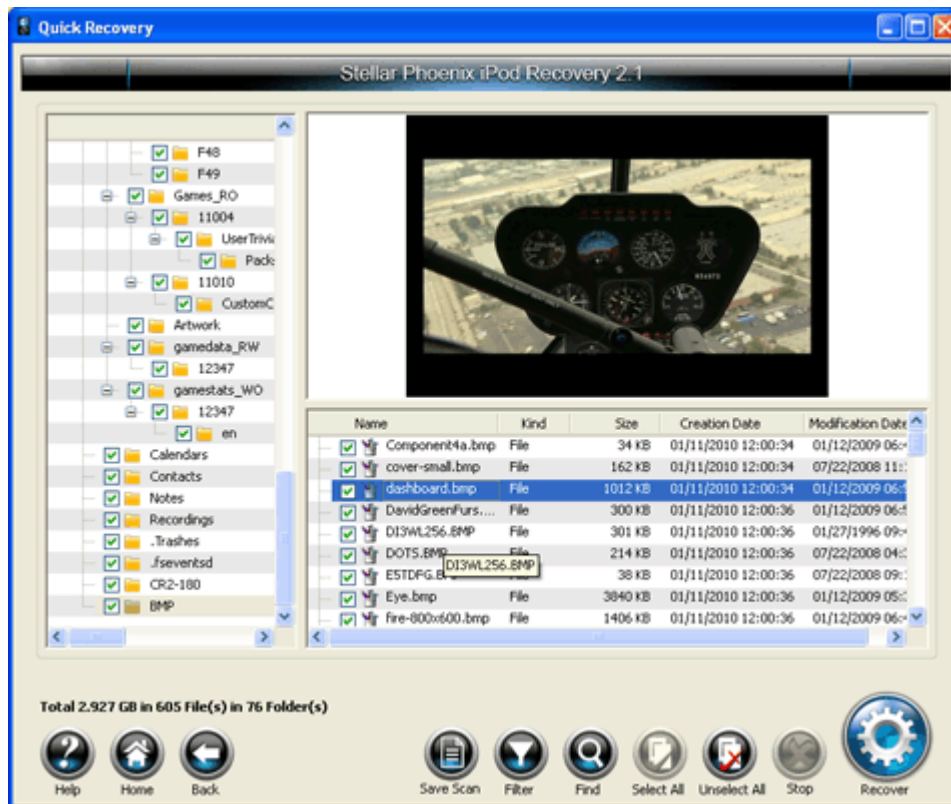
Quick Recovery

Stellar Phoenix iPod Recovery 2.1

F48
F49
Games_RO
11004
UserTrivia
Pack
11010
CustomC
Artwork
gamedata_RW
12347
gamestats_WO
12347
en
Calendars
Contacts
Notes
Recordings
.Trashes
.fseventsd
CR2-180
BMP

| Name | Kind | Size | Creation Date | Modification Date |
|---|---|---|---|---|
| Component4a.bmp | File | 34 KB | 01/11/2010 12:00:34 | 01/12/2009 06: |
| cover-small.bmp | File | 162 KB | 01/11/2010 12:00:34 | 07/22/2008 11: |
| dashboard.bmp | File | 1012 KB | 01/11/2010 12:00:34 | 01/12/2009 06: |
| DavidGreenFurs.... | File | 300 KB | 01/11/2010 12:00:36 | 01/12/2009 06: |
| DI3WL256.BMP | File | 301 KB | 01/11/2010 12:00:36 | 01/27/1996 09: |
| DOTS.BMP | File | 214 KB | 01/11/2010 12:00:36 | 07/22/2008 04: |
| ESTDPG.B | File | 38 KB | 01/11/2010 12:00:36 | 07/22/2008 09: |
| Eye.bmp | File | 3840 KB | 01/11/2010 12:00:36 | 01/12/2009 05: |
| fire-800x600.bmp | File | 1406 KB | 01/11/2010 12:00:36 | 01/12/2009 06: |

DI3WL256.BMP

Total 2.927 GB in 605 File(s) in 76 Folder(s)

Help
Home
Back
Save Scan
Filter
Find
Select All
Unselect All
Stop
Recover